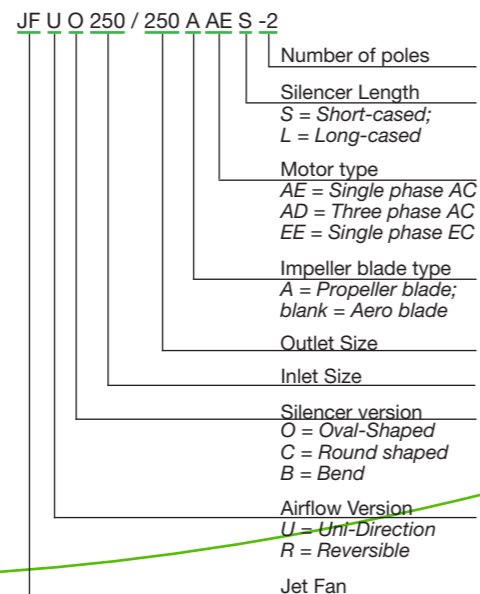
JF U O 250 / 250 A AE S -2

Number of poles

Silencer Length
S = Short-cased;
L = Long-cased

Motor type
AE = Single phase AC
AD = Three phase AC
EE = Single phase EC

Impeller blade type
A = Propeller blade;
blank = Aero blade

Outlet Size

Inlet Size

Silencer version
O = Oval-Shaped
C = Round shaped
B = Bend

Airflow Version
U = Uni-Direction
R = Reversible

Jet Fan